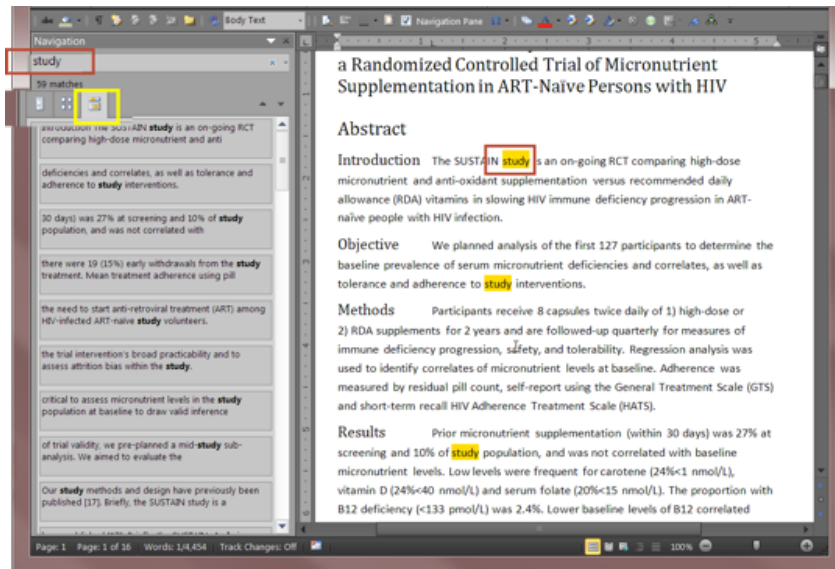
Body Text

Navigation Pane

Navigation

study

59 matches

introduction The SUSTAIN study is an on-going RCT comparing high-dose micronutrient and anti

deficiencies and correlates, as well as tolerance and adherence to study interventions.

30 days) was 27% at screening and 10% of study population, and was not correlated with

there were 19 (15%) early withdrawals from the study treatment. Mean treatment adherence using pill

the need to start anti-retroviral treatment (ART) among HIV-infected ART-naive study volunteers.

the trial intervention's broad practicability and to assess attrition bias within the study.

critical to assess micronutrient levels in the study population at baseline to draw valid inference

of trial validity, we pre-planned a mid-study sub-analysis. We aimed to evaluate the

Our study methods and design have previously been published [17]. Briefly, the SUSTAIN study is a

a Randomized Controlled Trial of Micronutrient Supplementation in ART-Naïve Persons with HIV

Abstract

Introduction The SUSTAIN study is an on-going RCT comparing high-dose micronutrient and anti-oxidant supplementation versus recommended daily allowance (RDA) vitamins in slowing HIV immune deficiency progression in ART-naïve people with HIV infection.

Objective We planned analysis of the first 127 participants to determine the baseline prevalence of serum micronutrient deficiencies and correlates, as well as tolerance and adherence to study interventions.

Methods Participants receive 8 capsules twice daily of 1) high-dose or 2) RDA supplements for 2 years and are followed-up quarterly for measures of immune deficiency progression, safety, and tolerability. Regression analysis was used to identify correlates of micronutrient levels at baseline. Adherence was measured by residual pill count, self-report using the General Treatment Scale (GTS) and short-term recall HIV Adherence Treatment Scale (HATS).

Results Prior micronutrient supplementation (within 30 days) was 27% at screening and 10% of study population, and was not correlated with baseline micronutrient levels. Low levels were frequent for carotene (24%<1 nmol/L), vitamin D (24%<40 nmol/L) and serum folate (20%<15 nmol/L). The proportion with B12 deficiency (<133 pmol/L) was 2.4%. Lower baseline levels of B12 correlated

Page: 1 Page: 1 of 16 Words: 1/4,454 Track Changes: Off 100%